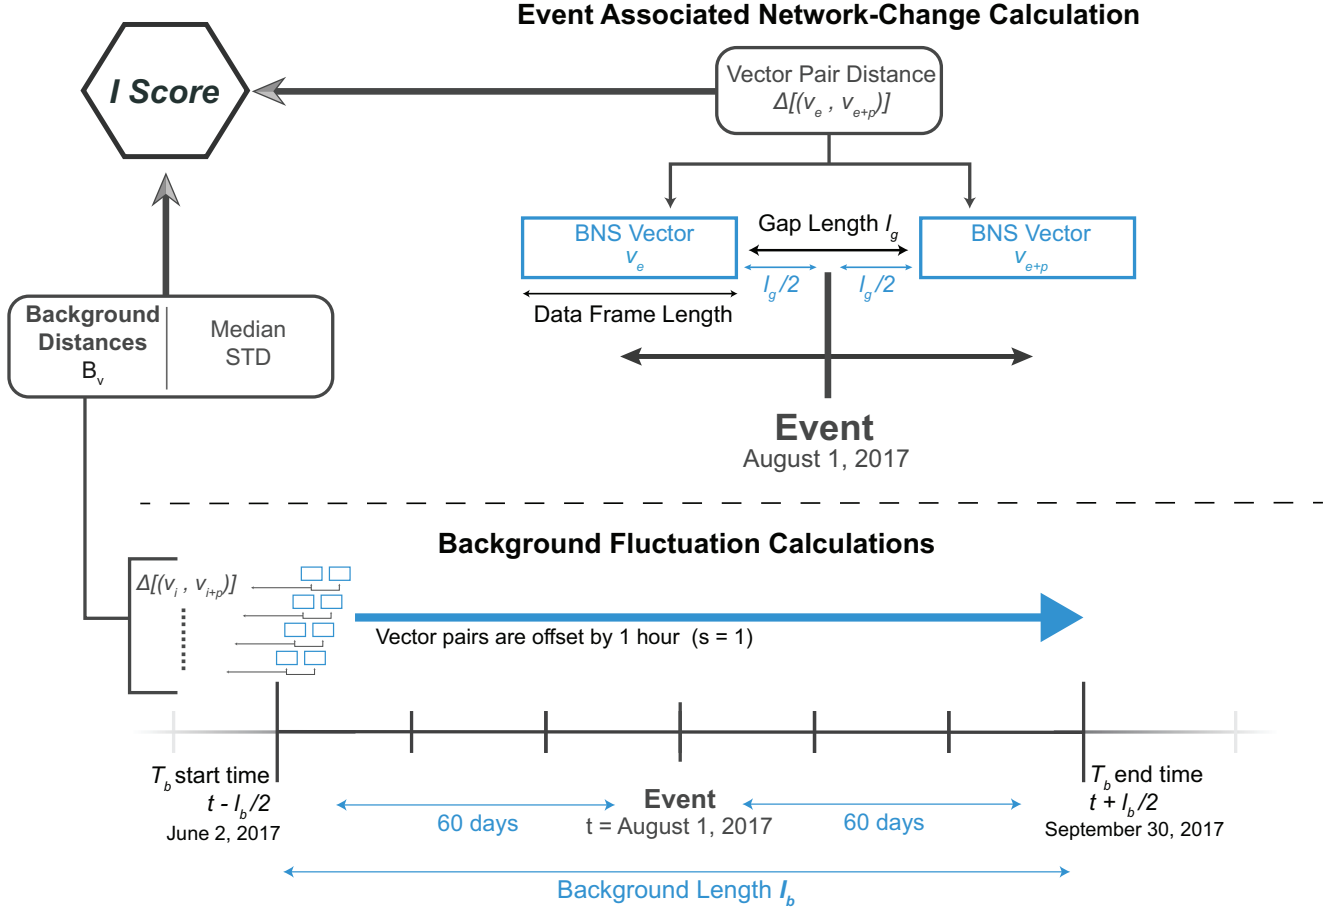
Event Associated Network-Change Calculation

I Score

Vector Pair Distance
$\Delta[(v_e, v_{e+p})]$

BNS Vector
$v_e$

Gap Length $l_g$

BNS Vector
$v_{e+p}$

$l_g/2$ $l_g/2$

Data Frame Length

Background Distances
$B_v$

Median
STD

Event
August 1, 2017

Background Fluctuation Calculations

$\Delta[(v_i, v_{i+p})]$

Vector pairs are offset by 1 hour (s = 1)

$T_b$ start time
$t - l_b/2$
June 2, 2017

60 days

Event
t = August 1, 2017

60 days

$T_b$ end time
$t + l_b/2$
September 30, 2017

Background Length $l_b$